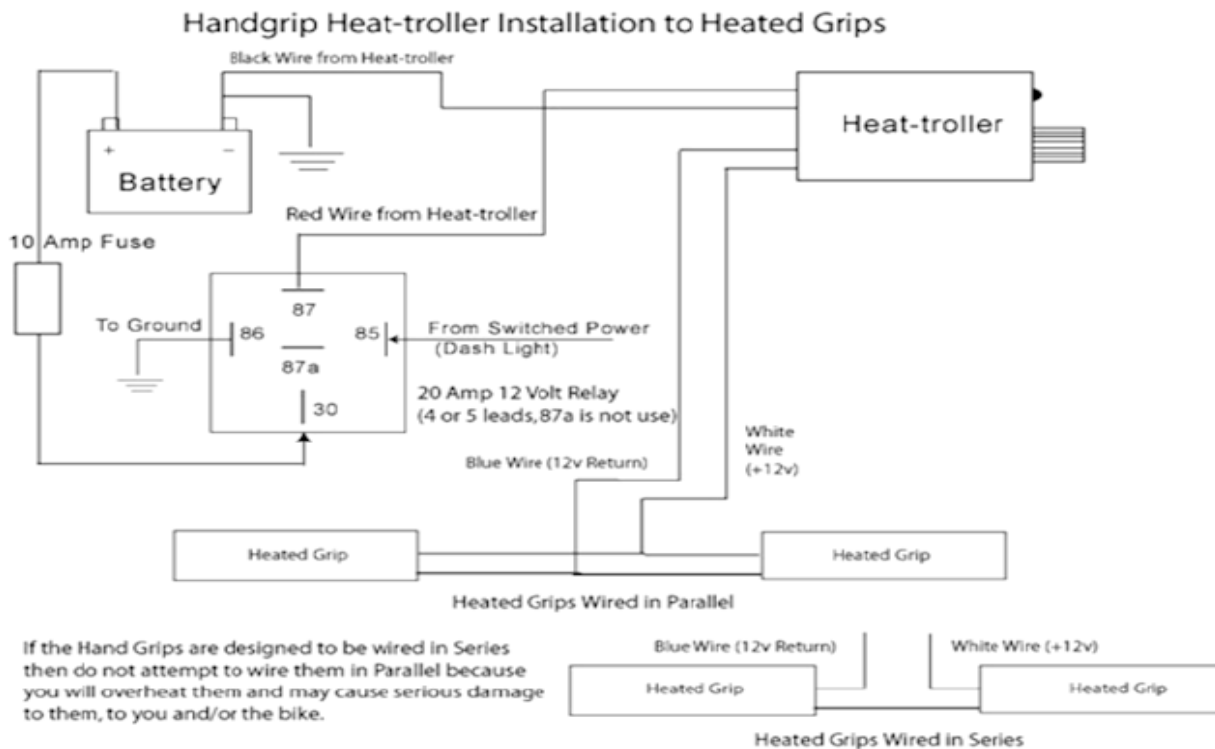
Handgrip Heat-troller Installation to Heated Grips

Black Wire from Heat-troller

+ −
Battery

Heat-troller

Red Wire from Heat-troller

10 Amp Fuse

87

To Ground 86

85 From Switched Power (Dash Light)

87a

20 Amp 12 Volt Relay (4 or 5 leads,87a is not use)

30

White Wire (+12v)

Blue Wire (12v Return)

Heated Grip

Heated Grip

Heated Grips Wired in Parallel

If the Hand Grips are designed to be wired in Series then do not attempt to wire them in Parallel because you will overheat them and may cause serious damage to them, to you and/or the bike.

Blue Wire (12v Return)

White Wire (+12v)

Heated Grip

Heated Grip

Heated Grips Wired in Series